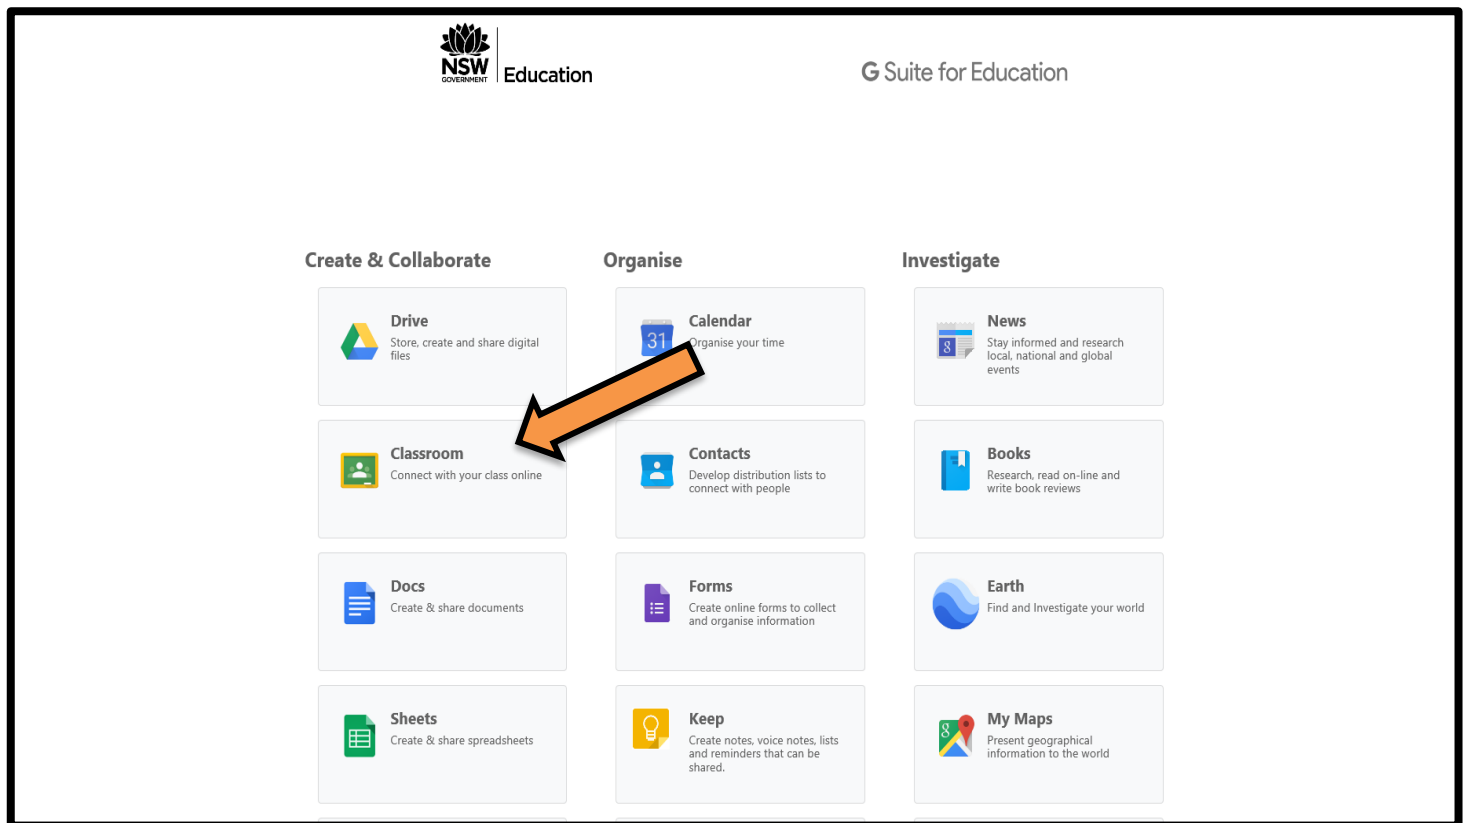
NSW GOVERNMENT Education

G Suite for Education

Create & Collaborate

Organise

Investigate

Drive
Store, create and share digital files

Calendar
31
Organise your time

News
Stay informed and research local, national and global events

Classroom
Connect with your class online

Contacts
Develop distribution lists to connect with people

Books
Research, read on-line and write book reviews

Docs
Create & share documents

Forms
Create online forms to collect and organise information

Earth
Find and Investigate your world

Sheets
Create & share spreadsheets

Keep
Create notes, voice notes, lists and reminders that can be shared.

My Maps
Present geographical information to the world